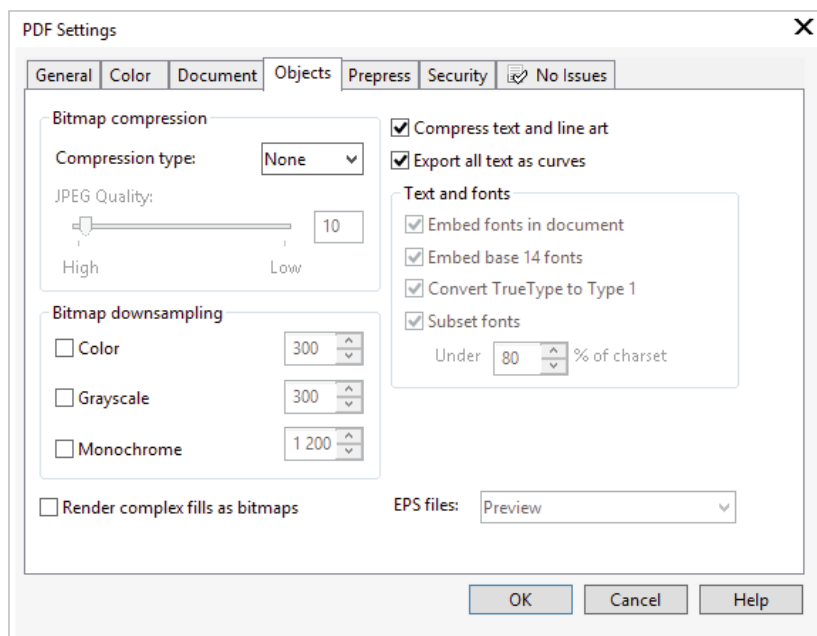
PDF Settings

General | Color | Document | Objects | Prepress | Security | No Issues

Bitmap compression

Compression type: None

JPEG Quality:

10

High Low

Bitmap downsampling

Color 300

Grayscale 300

Monochrome 1 200

Compress text and line art

Export all text as curves

Text and fonts

Embed fonts in document

Embed base 14 fonts

Convert TrueType to Type 1

Subset fonts

Under 80 % of charset

Render complex fills as bitmaps

EPS files: Preview

OK Cancel Help